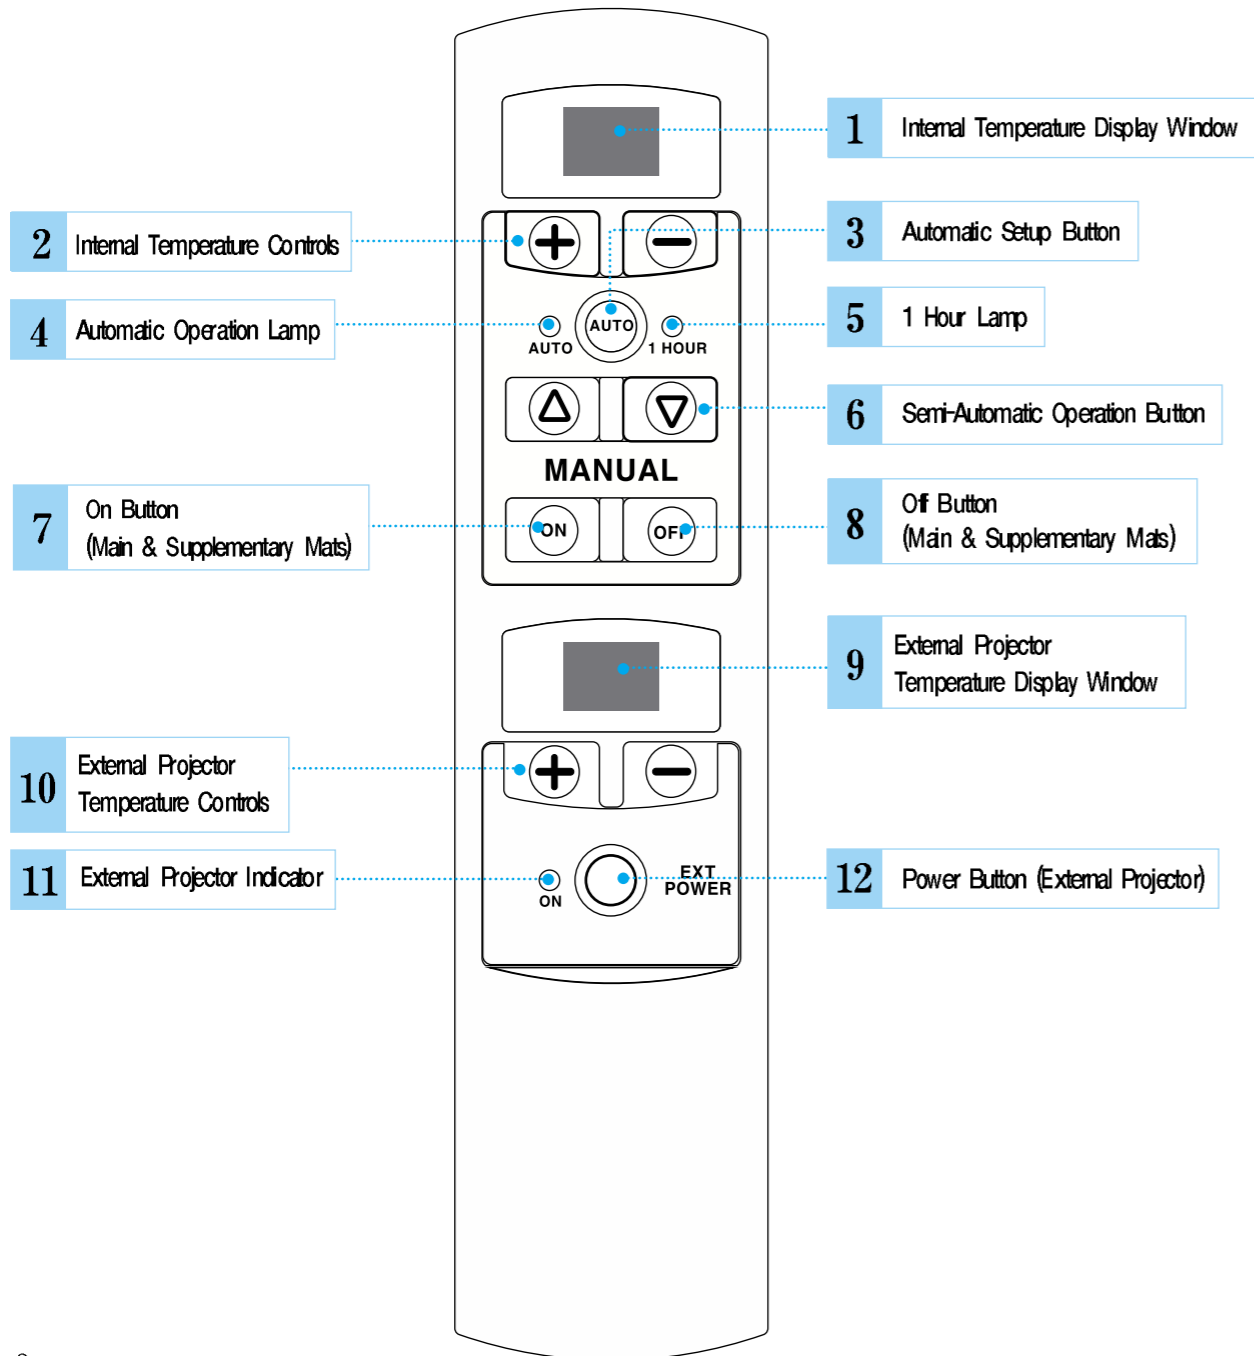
1 Internal Temperature Display Window

2 Internal Temperature Controls

3 Automatic Setup Button

4 Automatic Operation Lamp

5 1 Hour Lamp

6 Semi-Automatic Operation Button

7 On Button (Main & Supplementary Mats)

8 Off Button (Main & Supplementary Mats)

9 External Projector Temperature Display Window

10 External Projector Temperature Controls

11 External Projector Indicator

12 Power Button (External Projector)

AUTO

AUTO

1 HOUR

MANUAL

ON

OFF

ON

EXT POWER